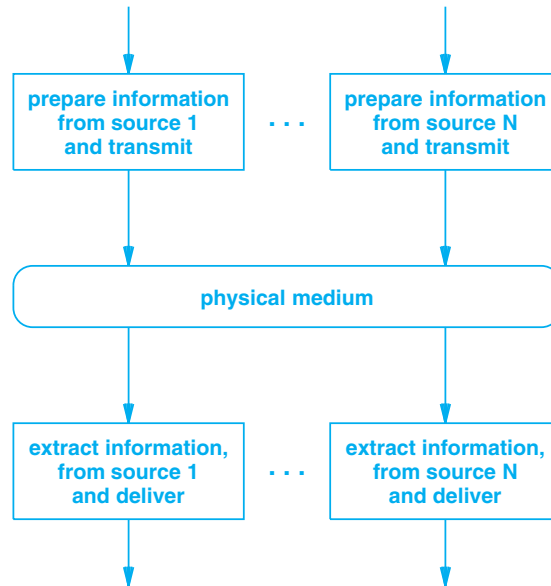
prepare information from source 1 and transmit

. . .

prepare information from source N and transmit

physical medium

extract information, from source 1 and deliver

. . .

extract information, from source N and deliver